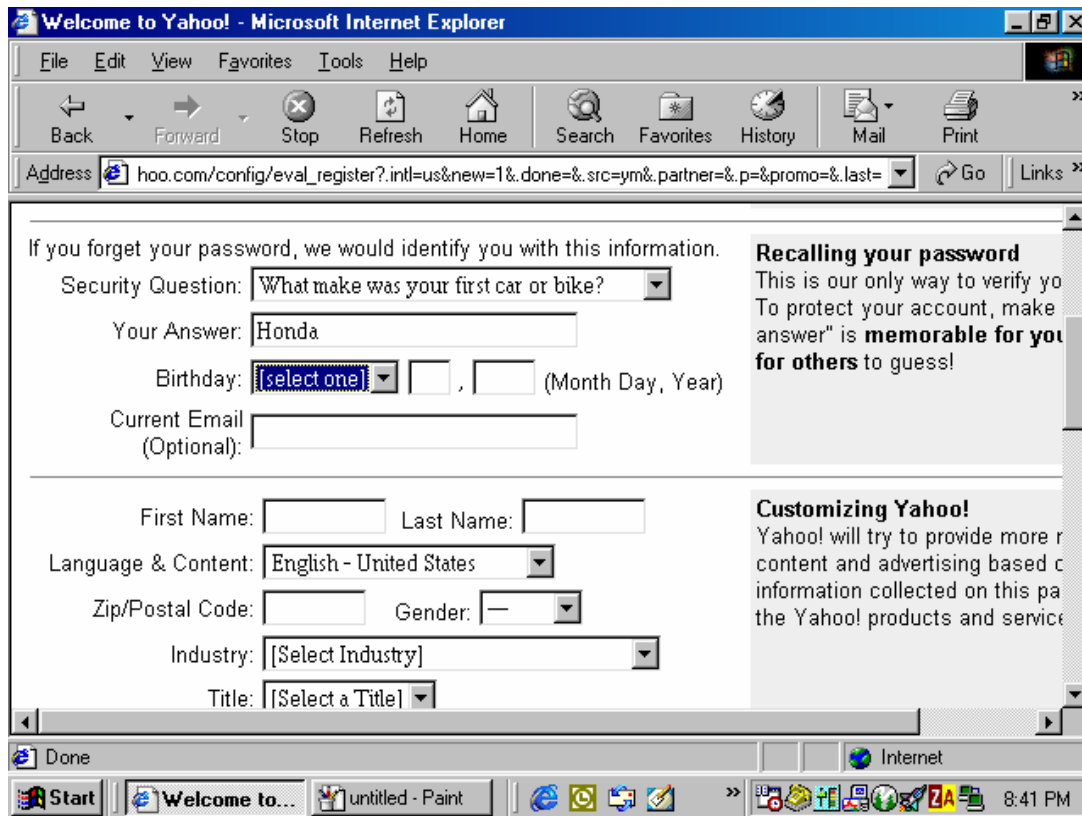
Welcome to Yahoo! - Microsoft Internet Explorer

File Edit View Favorites Tools Help

Back Forward Stop Refresh Home Search Favorites History Mail Print

Address hoo.com/config/eval_register?.intl=us&new=1&.done=&.src=ym&.partner=&.p=&promo=&.last= Go Links

If you forget your password, we would identify you with this information.

Security Question: What make was your first car or bike?

Your Answer: Honda

Birthday: [select one] , (Month Day, Year)

Current Email (Optional):

Recalling your password
This is our only way to verify yo
To protect your account, make
answer" is **memorable for you for others** to guess!

First Name: Last Name:

Language & Content: English - United States

Zip/Postal Code: Gender: —

Industry: [Select Industry]

Title: [Select a Title]

Customizing Yahoo!
Yahoo! will try to provide more r
content and advertising based c
information collected on this pa
the Yahoo! products and service

Done Internet

Start Welcome to... untitled - Paint 8:41 PM